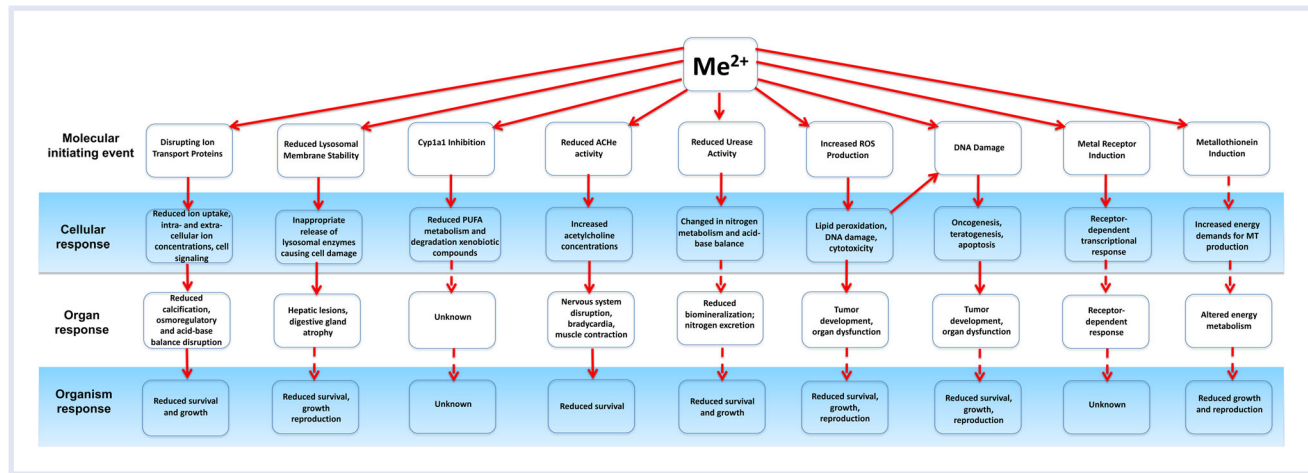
$Me^{2+}$

Molecular initiating event

Disrupting Ion Transport Proteins

Reduced Lysosomal Membrane Stability

Cyp1a1 Inhibition

Reduced ACHe activity

Reduced Urease Activity

Increased ROS Production

DNA Damage

Metal Receptor Induction

Metallothionein Induction

Cellular response

Reduced ion uptake, intra- and extra-cellular ion concentrations, cell signaling

Inappropriate release of lysosomal enzymes causing cell damage

Reduced PUFA metabolism and degradation xenobiotic compounds

Increased acetylcholine concentrations

Changed in nitrogen metabolism and acid-base balance

Lipid peroxidation, DNA damage, cytotoxicity

Oncogenesis, teratogenesis, apoptosis

Receptor-dependent transcriptional response

Increased energy demands for MT production

Organ response

Reduced calcification, osmoregulatory and acid-base balance disruption

Hepatic lesions, digestive gland atrophy

Unknown

Nervous system disruption, bradycardia, muscle contraction

Reduced biomineralization; nitrogen excretion

Tumor development, organ dysfunction

Tumor development, organ dysfunction

Receptor-dependent response

Altered energy metabolism

Organism response

Reduced survival and growth

Reduced survival, growth reproduction

Unknown

Reduced survival

Reduced survival and growth

Reduced survival, growth, reproduction

Reduced survival, growth, reproduction

Unknown

Reduced growth and reproduction